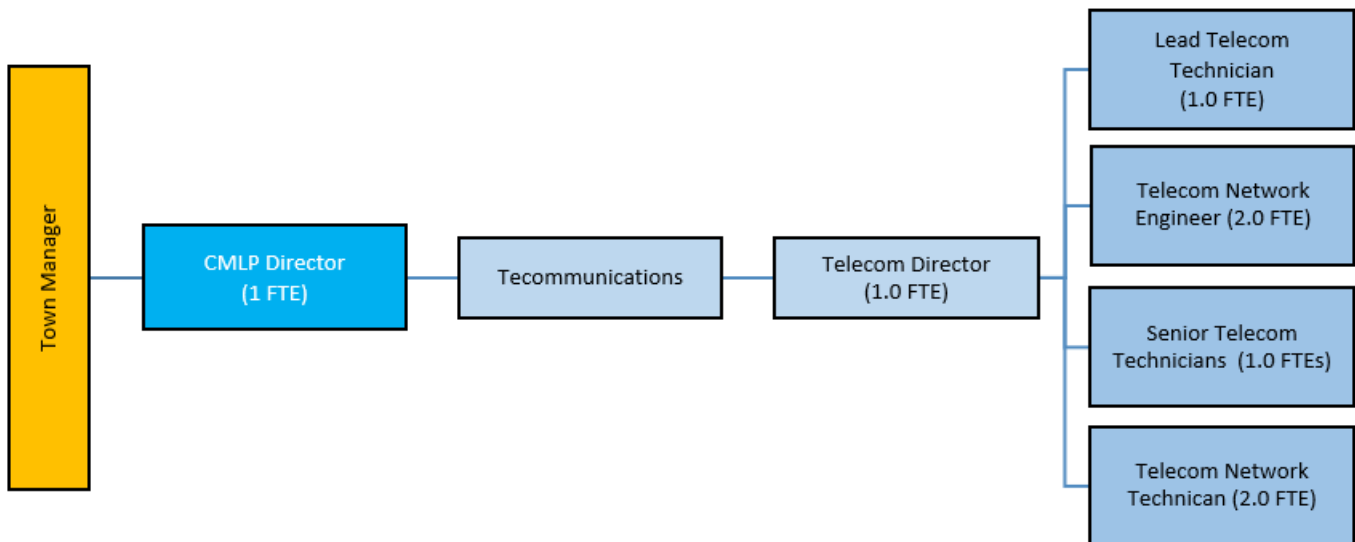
Town Manager

CMLP Director
(1 FTE)

Tecommunications

Telecom Director
(1.0 FTE)

Lead Telecom Technician
(1.0 FTE)

Telecom Network Engineer (2.0 FTE)

Senior Telecom Technicians (1.0 FTEs)

Telecom Network Technican (2.0 FTE)